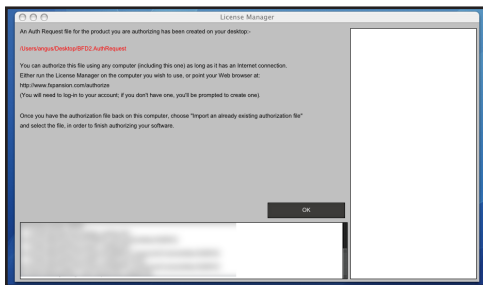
License Manager

An Auth Request file for the product you are authorizing has been created on your desktop:-

/Users/angus/Desktop/BFD2.AuthRequest

You can authorize this file using any computer (including this one) as long as it has an Internet connection.
Either run the License Manager on the computer you wish to use, or point your Web browser at:
http://www.fxpansion.com/authorize
(You will need to log-in to your account; if you don't have one, you'll be prompted to create one)

Once you have the authorization file back on this computer, choose "Import an already existing authorization file" and select the file, in order to finish authorizing your software.

OK

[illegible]